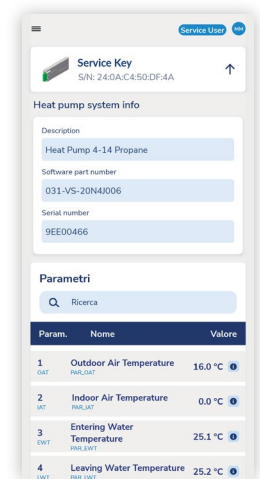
Service User MM

Service Key
S/N: 24:0A:C4:50:DF:4A

Heat pump system info

Description
Heat Pump 4-14 Propane

Software part number
031-VS-20N4J006

Serial number
9EE00466

Parametri

Ricerca

| Param. | Nome | Valore |
|---|---|---|
| 1 OAT | Outdoor Air Temperature PAR_OAT | 16.0 °C |
| 2 IAT | Indoor Air Temperature PAR_IAT | 0.0 °C |
| 3 EWT | Entering Water Temperature PAR_EWT | 25.1 °C |
| 4 LWT | Leaving Water Temperature PAR_LWT | 25.2 °C |